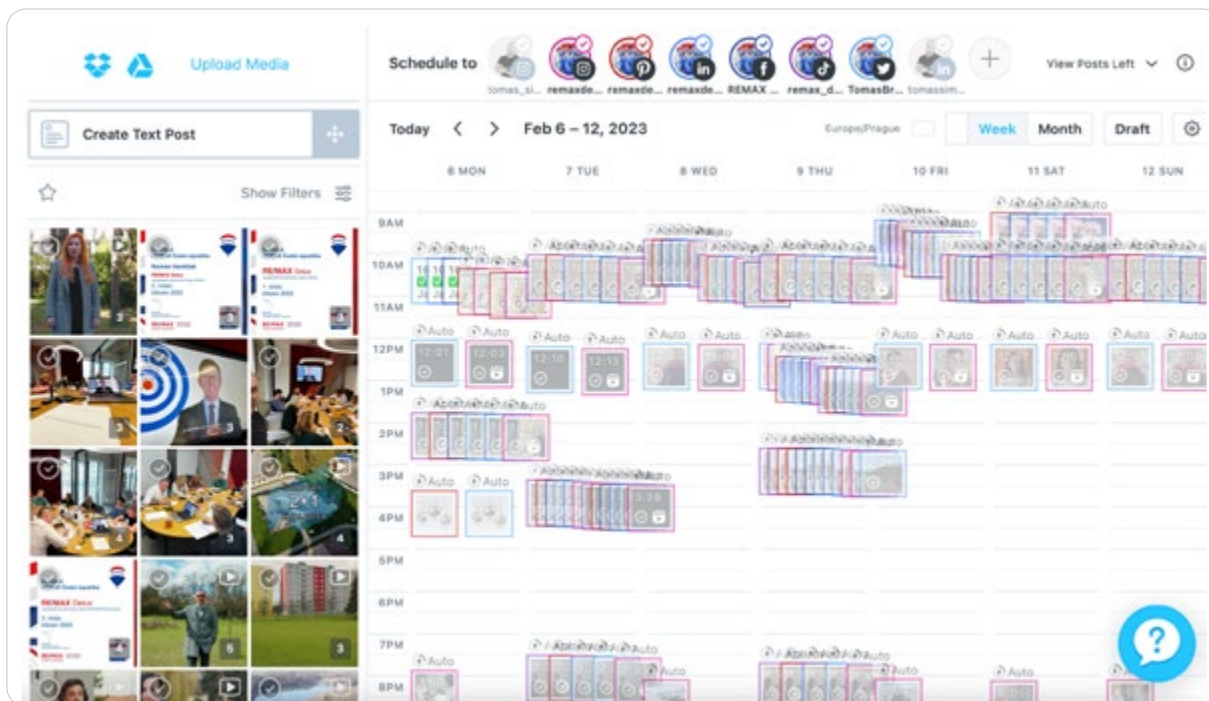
Upload Media

Schedule to

tomas_si... remaxde... remaxde... remaxde... REMAX ... remax_d... TomasBr... tomassim...

View Posts Left

Create Text Post

Show Filters

Today

Feb 6 – 12, 2023

Europe/Prague

Week

Month

Draft

6 MON

7 TUE

8 WED

9 THU

10 FRI

11 SAT

12 SUN

9AM

10AM

11AM

12PM

1PM

2PM

3PM

4PM

5PM

6PM

7PM

8PM

Auto

Auto

Auto

Auto

Auto

Auto

Auto

Auto

Auto

Auto

Auto

Auto

Auto

Auto

Auto

12:01

12:03

12:10

12:13

3:20

RE/MAX

RE/MAX